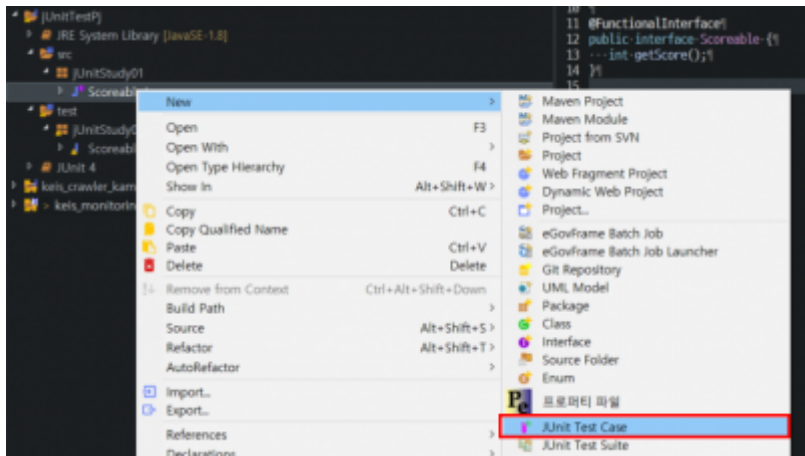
JUnitTestPj
JRE System Library [JavaSE-1.8]
src
JUnitStudy01
Scoreable
test
JUnitStudy0
Scoreabl
JUnit 4
keis_crawler_kam
> keis_monitorin

10
11 @FunctionalInterface¶
12 public·interface·Scoreable·{¶
13 ····int·getScore();¶
14 }¶
15

New
Open F3
Open With
Open Type Hierarchy F4
Show In Alt+Shift+W
Copy Ctrl+C
Copy Qualified Name
Paste Ctrl+V
Delete Delete
Remove from Context Ctrl+Alt+Shift+Down
Build Path
Source Alt+Shift+S
Refactor Alt+Shift+T
AutoRefactor
Import...
Export...
References
Declarations

Maven Project
Maven Module
Project from SVN
Project
Web Fragment Project
Dynamic Web Project
Project...
eGovFrame Batch Job
eGovFrame Batch Job Launcher
Git Repository
UML Model
Package
Class
Interface
Source Folder
Enum
프로퍼티 파일
JUnit Test Case
JUnit Test Suite